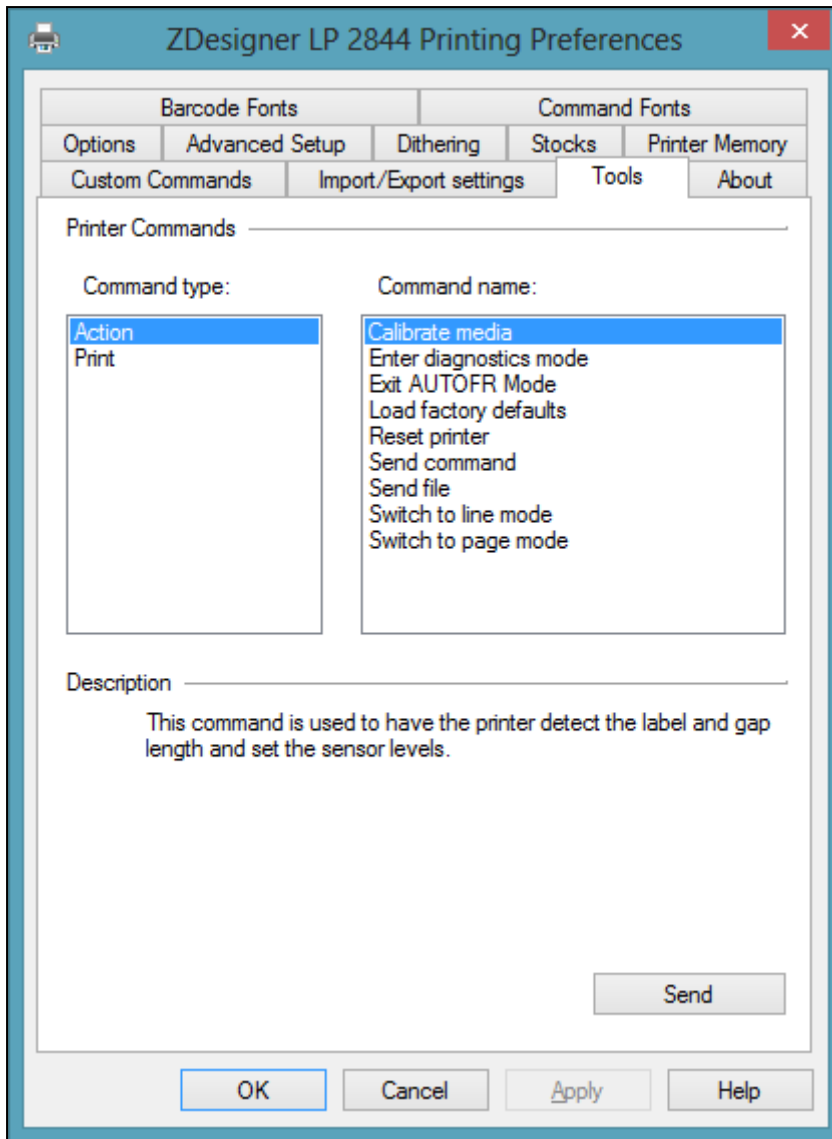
ZDesigner LP 2844 Printing Preferences

Barcode Fonts
Command Fonts
Options
Advanced Setup
Dithering
Stocks
Printer Memory
Custom Commands
Import/Export settings
Tools
About

Printer Commands

Command type:
Action
Print

Command name:
Calibrate media
Enter diagnostics mode
Exit AUTOFR Mode
Load factory defaults
Reset printer
Send command
Send file
Switch to line mode
Switch to page mode

Description

This command is used to have the printer detect the label and gap length and set the sensor levels.

Send

OK
Cancel
Apply
Help